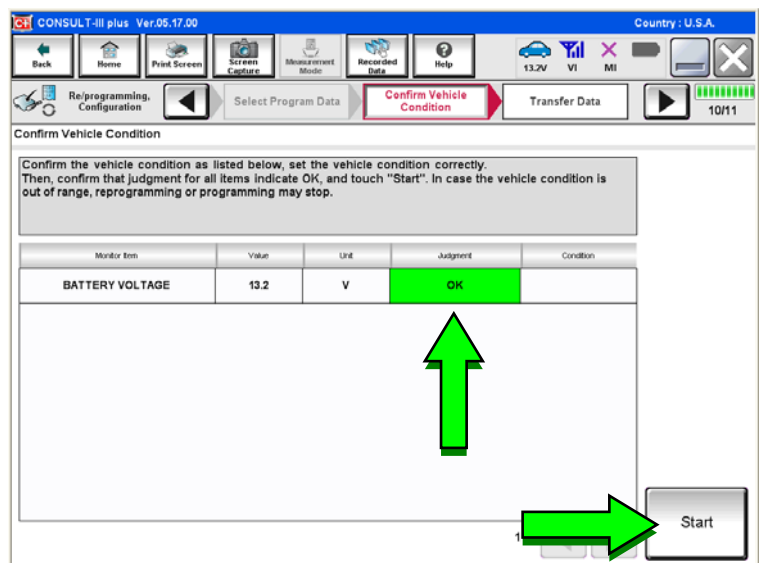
CONSULT-III plus Ver.05.17.00

Country : U.S.A.

Back

Home

Print Screen

Screen Capture

Measurement Mode

Recorded Data

Help

13.2V

VI

MI

Re/programming, Configuration

Select Program Data

Confirm Vehicle Condition

Transfer Data

10/11

Confirm Vehicle Condition

Confirm the vehicle condition as listed below, set the vehicle condition correctly. Then, confirm that judgment for all items indicate OK, and touch "Start". In case the vehicle condition is out of range, reprogramming or programming may stop.

| Monitor Item | Value | Unit | Judgment | Condition |
|---|---|---|---|---|
| BATTERY VOLTAGE | 13.2 | V | OK | |

1

Start